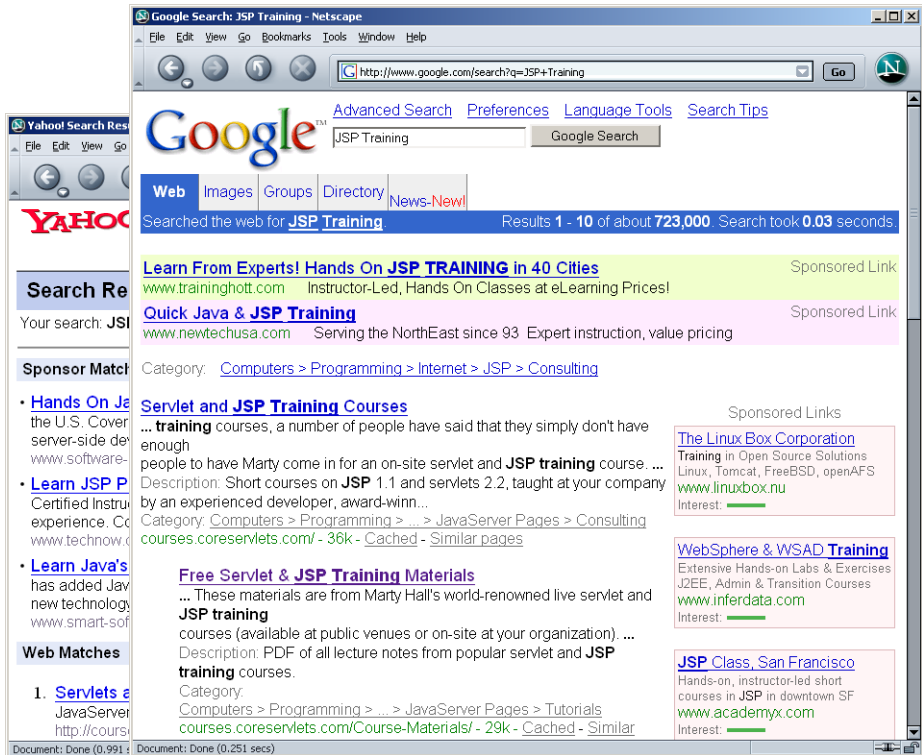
Yahoo! Search Res

File Edit View Go

YAHOO

Search Re

Your search: JSI

Sponsor Match

• Hands On Ja
the U.S. Cover
server-side dev
www.software-

• Learn JSP P
Certified Instruc
experience. Co
www.technow.c

• Learn Java's
has added Jav
new technology
www.smart-sof

Web Matches

1. Servlets a
JavaServer
http://cours

Document: Done (0.991 s

Google Search: JSP Training - Netscape

File Edit View Go Bookmarks Tools Window Help

http://www.google.com/search?q=JSP+Training

Go

Google™

Advanced Search Preferences Language Tools Search Tips

JSP Training

Google Search

Web Images Groups Directory News-New!

Searched the web for JSP Training.

Results 1 - 10 of about 723,000. Search took 0.03 seconds.

Learn From Experts! Hands On JSP TRAINING in 40 Cities
www.traininghott.com Instructor-Led, Hands On Classes at eLearning Prices!

Sponsored Link

Quick Java & JSP Training
www.newtechusa.com Serving the NorthEast since 93 Expert instruction, value pricing

Sponsored Link

Category: Computers > Programming > Internet > JSP > Consulting

Servlet and JSP Training Courses
... training courses, a number of people have said that they simply don't have enough
people to have Marty come in for an on-site servlet and JSP training course. ...
Description: Short courses on JSP 1.1 and servlets 2.2, taught at your company by an experienced developer, award-winn...
Category: Computers > Programming > ... > JavaServer Pages > Consulting
courses.coreservlets.com/ - 36k - Cached - Similar pages

Free Servlet & JSP Training Materials
... These materials are from Marty Hall's world-renowned live servlet and JSP training
courses (available at public venues or on-site at your organization). ...
Description: PDF of all lecture notes from popular servlet and JSP training courses.
Category:
Computers > Programming > ... > JavaServer Pages > Tutorials
courses.coreservlets.com/Course-Materials/ - 29k - Cached - Similar

Sponsored Links

The Linux Box Corporation
Training in Open Source Solutions
Linux, Tomcat, FreeBSD, openAFS
www.linuxbox.nu
Interest:

WebSphere & WSAD Training
Extensive Hands-on Labs & Exercises
J2EE, Admin & Transition Courses
www.inferdata.com
Interest:

JSP Class, San Francisco
Hands-on, instructor-led short courses in JSP in downtown SF
www.academyx.com
Interest:

Document: Done (0.251 secs)